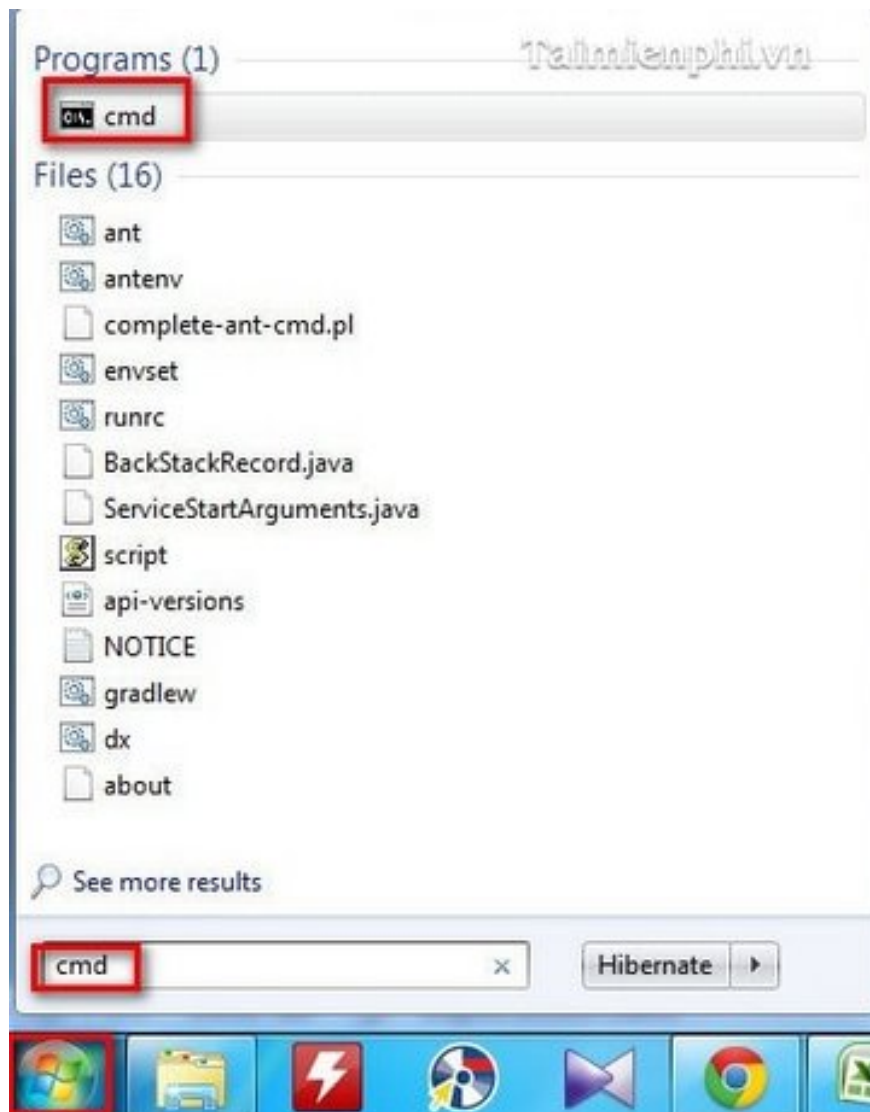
Programs (1)

Taimienphi.vn

cmd

Files (16)

ant

antenv

complete-ant-cmd.pl

envset

runrc

BackStackRecord.java

ServiceStartArguments.java

script

api-versions

NOTICE

gradlew

dx

about

See more results

cmd

×

Hibernate